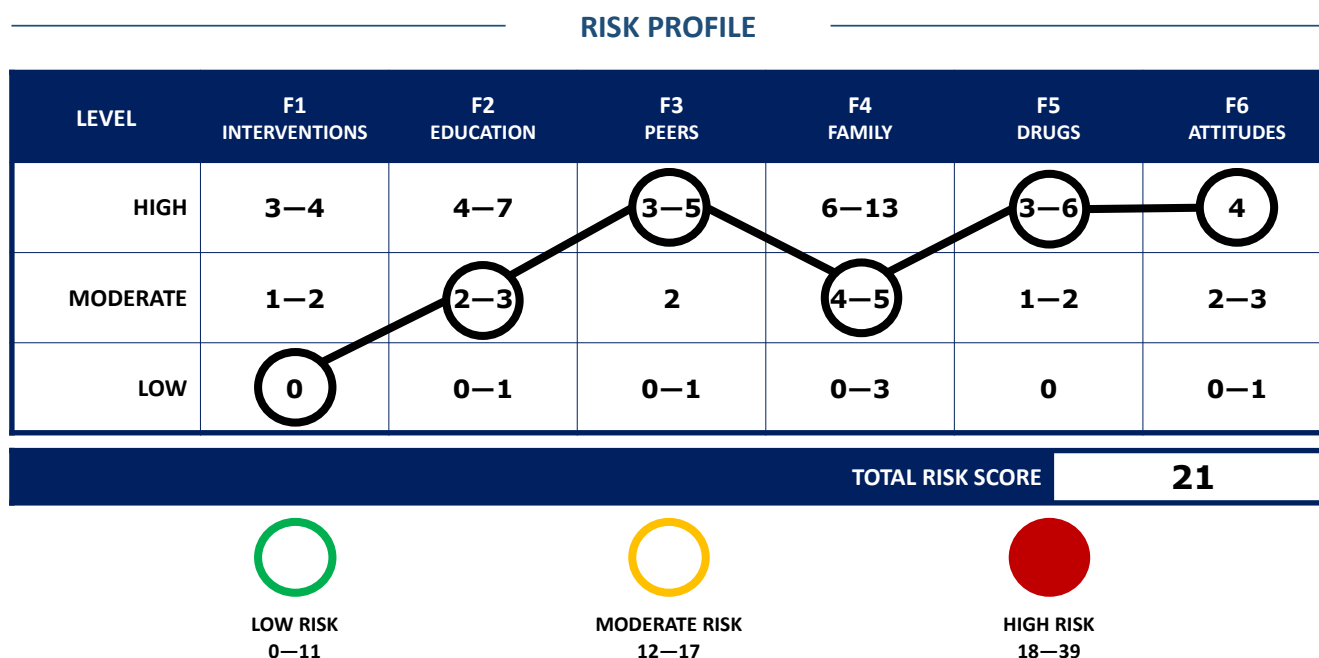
RISK PROFILE

| LEVEL | F1 INTERVENTIONS | F2 EDUCATION | F3 PEERS | F4 FAMILY | F5 DRUGS | F6 ATTITUDES |
|---|---|---|---|---|---|---|
| HIGH | 3—4 | 4—7 | 3—5 | 6—13 | 3—6 | 4 |
| MODERATE | 1—2 | 2—3 | 2 | 4—5 | 1—2 | 2—3 |
| LOW | 0 | 0—1 | 0—1 | 0—3 | 0 | 0—1 |

TOTAL RISK SCORE 21

LOW RISK
0—11

MODERATE RISK
12—17

HIGH RISK
18—39